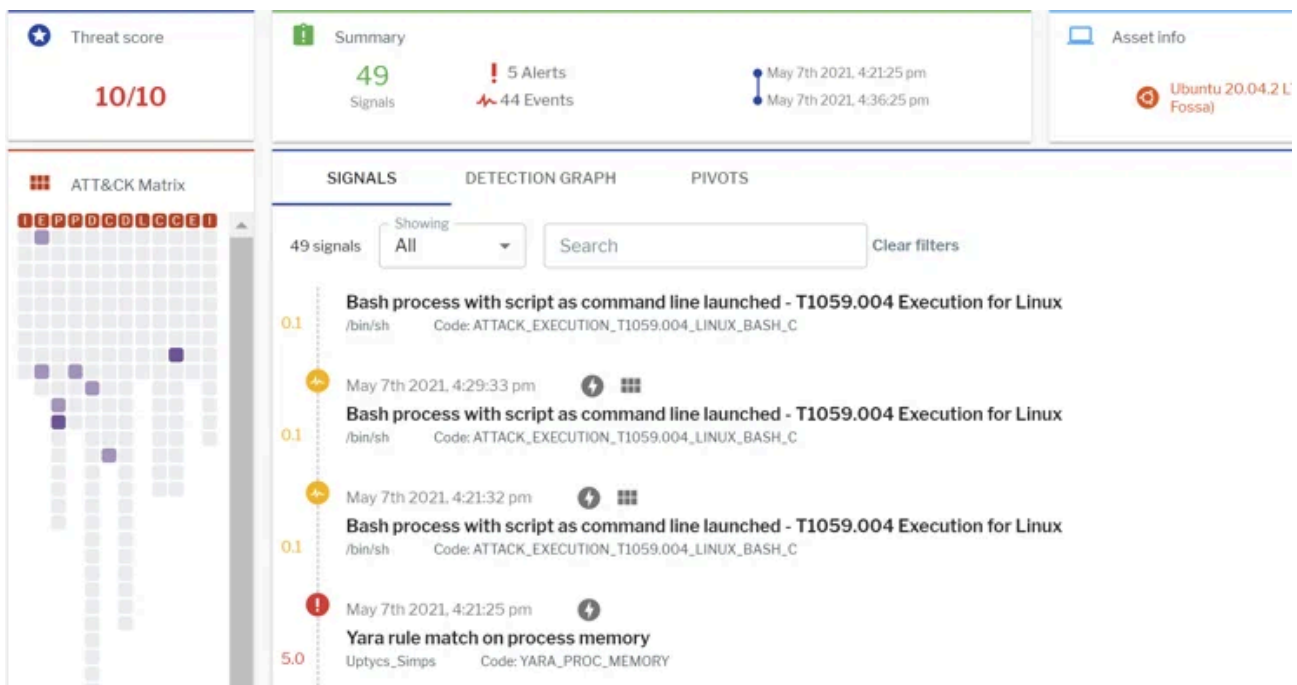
Threat score

10/10

Summary

49
Signals

! 5 Alerts
44 Events

May 7th 2021, 4:21:25 pm
May 7th 2021, 4:36:25 pm

Asset info

Ubuntu 20.04.2 L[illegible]
Fossa)

ATT&CK Matrix

I E P P D C D L C C E I

SIGNALS DETECTION GRAPH PIVOTS

49 signals

Showing
All

Search

Clear filters

0.1
Bash process with script as command line launched - T1059.004 Execution for Linux
/bin/sh Code: ATTACK_EXECUTION_T1059.004_LINUX_BASH_C

May 7th 2021, 4:29:33 pm
0.1
Bash process with script as command line launched - T1059.004 Execution for Linux
/bin/sh Code: ATTACK_EXECUTION_T1059.004_LINUX_BASH_C

May 7th 2021, 4:21:32 pm
0.1
Bash process with script as command line launched - T1059.004 Execution for Linux
/bin/sh Code: ATTACK_EXECUTION_T1059.004_LINUX_BASH_C

May 7th 2021, 4:21:25 pm
5.0
Yara rule match on process memory
Uptycs_Simps Code: YARA_PROC_MEMORY